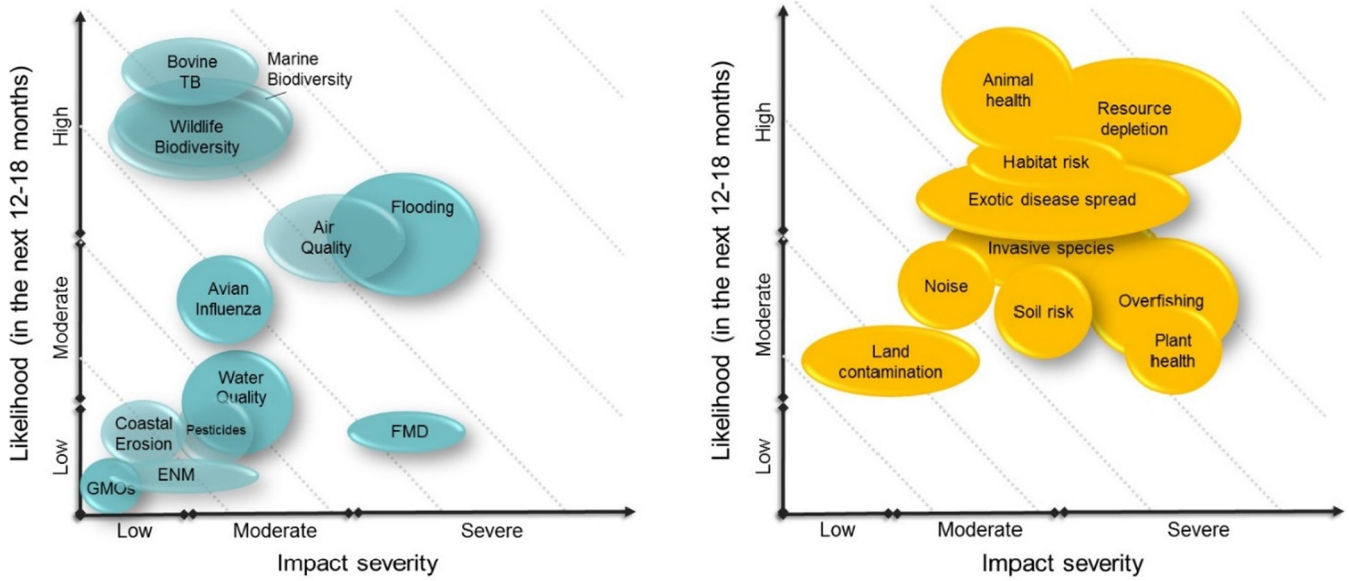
Likelihood (in the next 12-18 months)

High

Moderate

Low

Bovine TB

Marine Biodiversity

Wildlife Biodiversity

Air Quality

Flooding

Avian Influenza

Water Quality

Coastal Erosion

Pesticides

FMD

ENM

GMOs

Low

Moderate

Severe

Impact severity

Likelihood (in the next 12-18 months)

High

Moderate

Low

Animal health

Resource depletion

Habitat risk

Exotic disease spread

Invasive species

Noise

Soil risk

Overfishing

Land contamination

Plant health

Low

Moderate

Severe

Impact severity